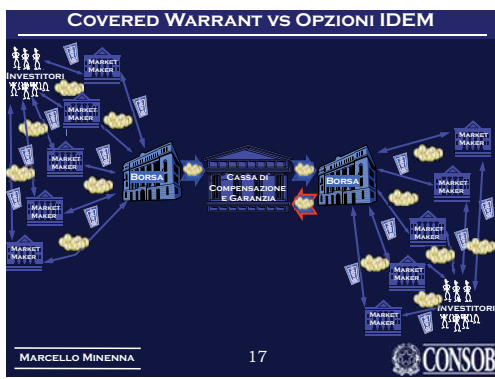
Covered Warrant vs Opzioni IDEM

Investitori

Market Maker

Market Maker

Market Maker

Market Maker

Market Maker

Borsa

Cassa di Compensazione e Garanzia

Borsa

Market Maker

Market Maker

Market Maker

Market Maker

Market Maker

Investitori

Marcello Minenna

17

CONSOB